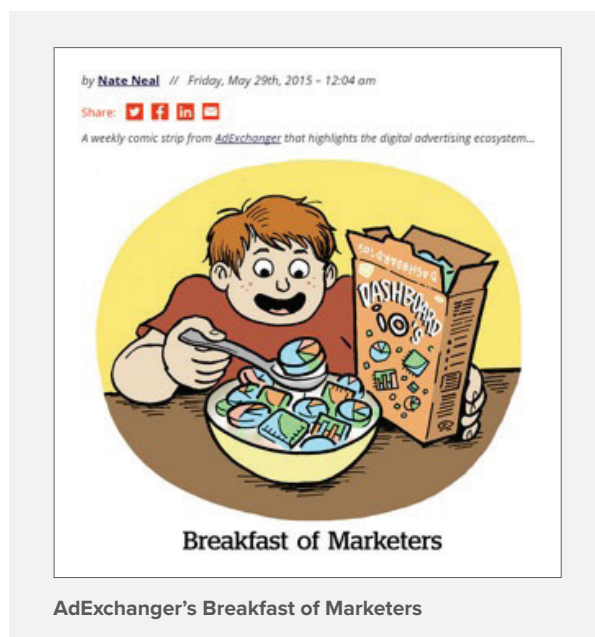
by Nate Neal // Friday, May 29th, 2015 – 12:04 am

Share:

A weekly comic strip from AdExchanger that highlights the digital advertising ecosystem...

DASHBOARD O's

Breakfast of Marketers

AdExchanger's Breakfast of Marketers